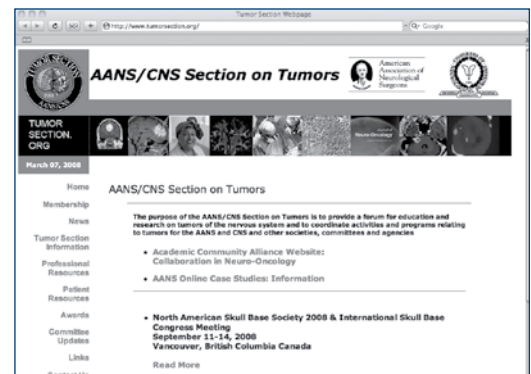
Tumor Section Webpage

http://www.tumorsection.org/

Google

TUMOR SECTION AANS

AANS/CNS Section on Tumors

American Association of Neurological Surgeons

TUMOR SECTION. ORG

March 07, 2008

Neuro-Oncology

Home

Membership

News

Tumor Section Information

Professional Resources

Patient Resources

Awards

Committee Updates

Links

AANS/CNS Section on Tumors

The purpose of the AANS/CNS Section on Tumors is to provide a forum for education and research on tumors of the nervous system and to coordinate activities and programs relating to tumors for the AANS and CNS and other societies, committees and agencies

• Academic Community Alliance Website: Collaboration in Neuro-Oncology

• AANS Online Case Studies: Information

• North American Skull Base Society 2008 & International Skull Base Congress Meeting
September 11-14, 2008
Vancouver, British Columbia Canada

Read More